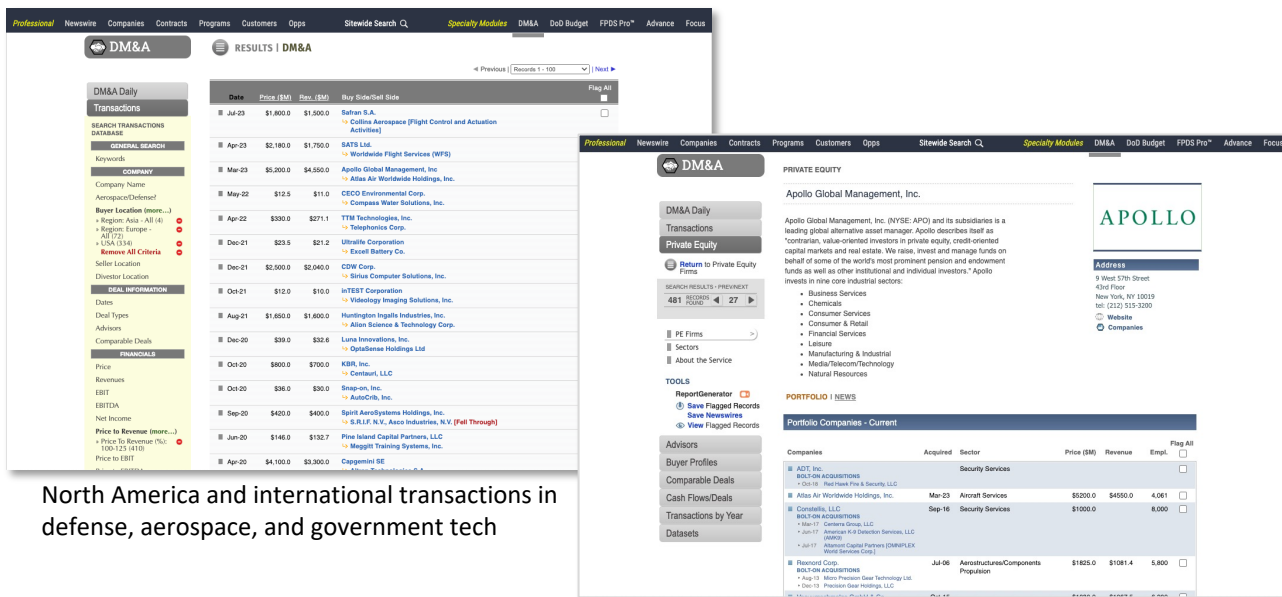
Professional Newswire Companies Contracts Programs Customers Opps Sitewide Search Specialty Modules DM&A DoD Budget FPDS Pro™ Advance Focus

DM&A

RESULTS | DM&A

◄ Previous | Records 1 - 100 | Next ►

DM&A Daily
Transactions

SEARCH TRANSACTIONS DATABASE

GENERAL SEARCH
Keywords

COMPANY
Company Name
Aerospace/Defense?
Buyer Location (more...)
» Region: Asia - All (4)
» Region: Europe - All (72)
» USA (334)
Remove All Criteria
Seller Location
Divestor Location

DEAL INFORMATION
Dates
Deal Types
Advisors
Comparable Deals

FINANCIALS
Price
Revenues
EBIT
EBITDA
Net Income
Price to Revenue (more...)
» Price To Revenue (%): 100-125 (410)
Price to EBIT

| Date | Price ($M) | Rev. ($M) | Buy Side/Sell Side | Flag All |
|---|---|---|---|---|
| Jul-23 | $1,800.0 | $1,500.0 | Safran S.A. → Collins Aerospace [Flight Control and Actuation Activities] | |
| Apr-23 | $2,180.0 | $1,750.0 | SATS Ltd. → Worldwide Flight Services (WFS) | |
| Mar-23 | $5,200.0 | $4,550.0 | Apollo Global Management, Inc → Atlas Air Worldwide Holdings, Inc. | |
| May-22 | $12.5 | $11.0 | CECO Environmental Corp. → Compass Water Solutions, Inc. | |
| Apr-22 | $330.0 | $271.1 | TTM Technologies, Inc. → Telephonics Corp. | |
| Dec-21 | $23.5 | $21.2 | Ultralife Corporation → Excell Battery Co. | |
| Dec-21 | $2,500.0 | $2,040.0 | CDW Corp. → Sirius Computer Solutions, Inc. | |
| Oct-21 | $12.0 | $10.0 | inTEST Corporation → Videology Imaging Solutions, Inc. | |
| Aug-21 | $1,650.0 | $1,600.0 | Huntington Ingalls Industries, Inc. → Alion Science & Technology Corp. | |
| Dec-20 | $39.0 | $32.6 | Luna Innovations, Inc. → OptaSense Holdings Ltd | |
| Oct-20 | $800.0 | $700.0 | KBR, Inc. → Centauri, LLC | |
| Oct-20 | $36.0 | $30.0 | Snap-on, Inc. → AutoCrib, Inc. | |
| Sep-20 | $420.0 | $400.0 | Spirit AeroSystems Holdings, Inc. → S.R.I.F. N.V., Asco Industries, N.V. [Fell Through] | |
| Jun-20 | $146.0 | $132.7 | Pine Island Capital Partners, LLC → Meggitt Training Systems, Inc. | |
| Apr-20 | $4,100.0 | $3,300.0 | Capgemini SE | |

North America and international transactions in defense, aerospace, and government tech

Professional Newswire Companies Contracts Programs Customers Opps Sitewide Search Specialty Modules DM&A DoD Budget FPDS Pro™ Advance Focus

DM&A

PRIVATE EQUITY

Apollo Global Management, Inc.

Apollo Global Management, Inc. (NYSE: APO) and its subsidiaries is a leading global alternative asset manager. Apollo describes itself as "contrarian, value-oriented investors in private equity, credit-oriented capital markets and real estate. We raise, invest and manage funds on behalf of some of the world's most prominent pension and endowment funds as well as other institutional and individual investors." Apollo invests in nine core industrial sectors:
• Business Services
• Chemicals
• Consumer Services
• Consumer & Retail
• Financial Services
• Leisure
• Manufacturing & Industrial
• Media/Telecom/Technology
• Natural Resources

APOLLO

Address
9 West 57th Street
43rd Floor
New York, NY 10019
tel: (212) 515-3200
Website
Companies

DM&A Daily
Transactions
Private Equity
Return to Private Equity Firms
SEARCH RESULTS • PREV/NEXT
481 RECORDS FOUND 27
PE Firms
Sectors
About the Service

TOOLS
ReportGenerator
Save Flagged Records
Save Newswires
View Flagged Records

PORTFOLIO | NEWS

Portfolio Companies - Current

Advisors
Buyer Profiles
Comparable Deals
Cash Flows/Deals
Transactions by Year
Datasets

| Companies | Acquired | Sector | Price ($M) | Revenue | Empl. | Flag All |
|---|---|---|---|---|---|---|
| ADT, Inc. BOLT-ON ACQUISITIONS • Oct-16 Red Hawk Fire & Security, LLC | | Security Services | | | | |
| Atlas Air Worldwide Holdings, Inc. | Mar-23 | Aircraft Services | $5200.0 | $4550.0 | 4,061 | |
| Constellis, LLC BOLT-ON ACQUISITIONS • Mar-17 Centerra Group, LLC • Jun-17 American K-9 Detection Services, LLC (AMK9) • Jul-17 Altamont Capital Partners [OMNIPLEX World Services Corp.] | Sep-16 | Security Services | $1000.0 | | 8,000 | |
| Rexnord Corp. BOLT-ON ACQUISITIONS • Aug-13 Micro Precision Gear Technology Ltd. • Dec-16 Precision Gear Holdings, LLC | Jul-06 | Aerostructures/Components Propulsion | $1825.0 | $1081.4 | 5,800 | |